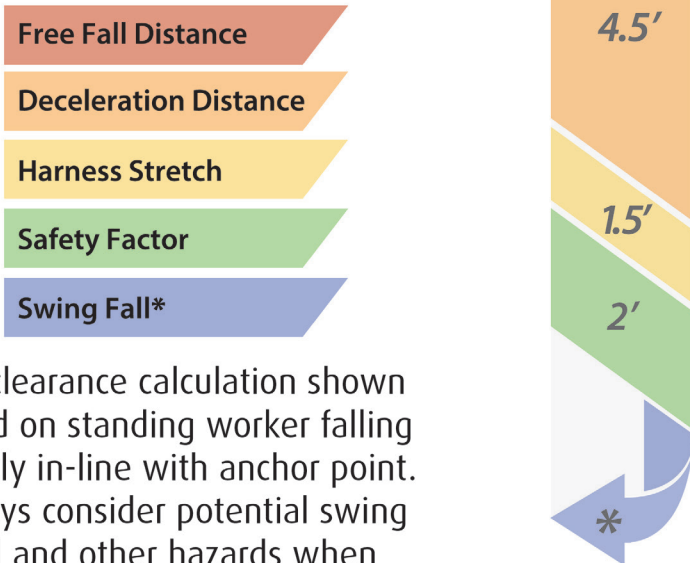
Free Fall Distance

Deceleration Distance

Harness Stretch

Safety Factor

Swing Fall*

clearance calculation shown d on standing worker falling ly in-line with anchor point. ys consider potential swing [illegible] and other hazards when

4.5′

1.5′

2′

*